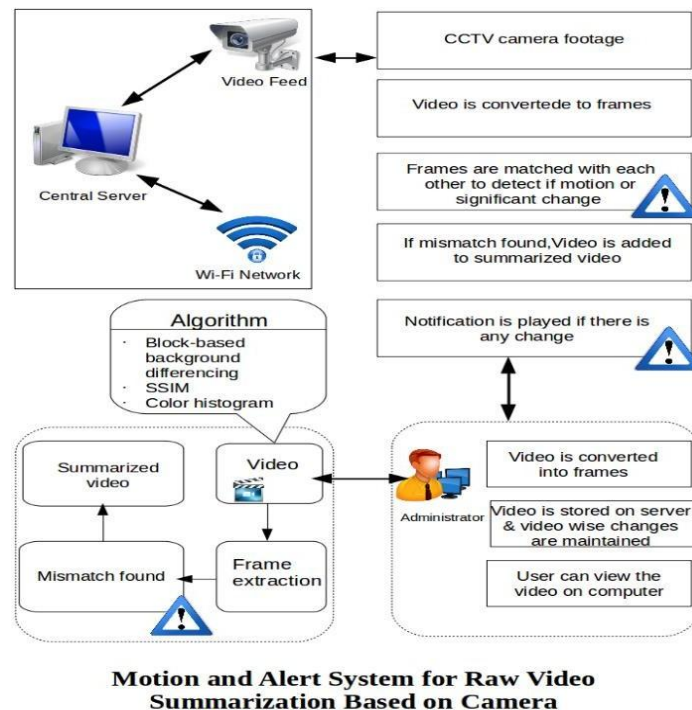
Video Feed

Central Server

Wi-Fi Network

CCTV camera footage

Video is convertede to frames

Frames are matched with each other to detect if motion or significant change

If mismatch found,Video is added to summarized video

Notification is played if there is any change

Algorithm

· Block-based background differencing
· SSIM
· Color histogram

Summarized video

Video

Mismatch found

Frame extraction

Administrator

Video is converted into frames

Video is stored on server & video wise changes are maintained

User can view the video on computer

Motion and Alert System for Raw Video Summarization Based on Camera